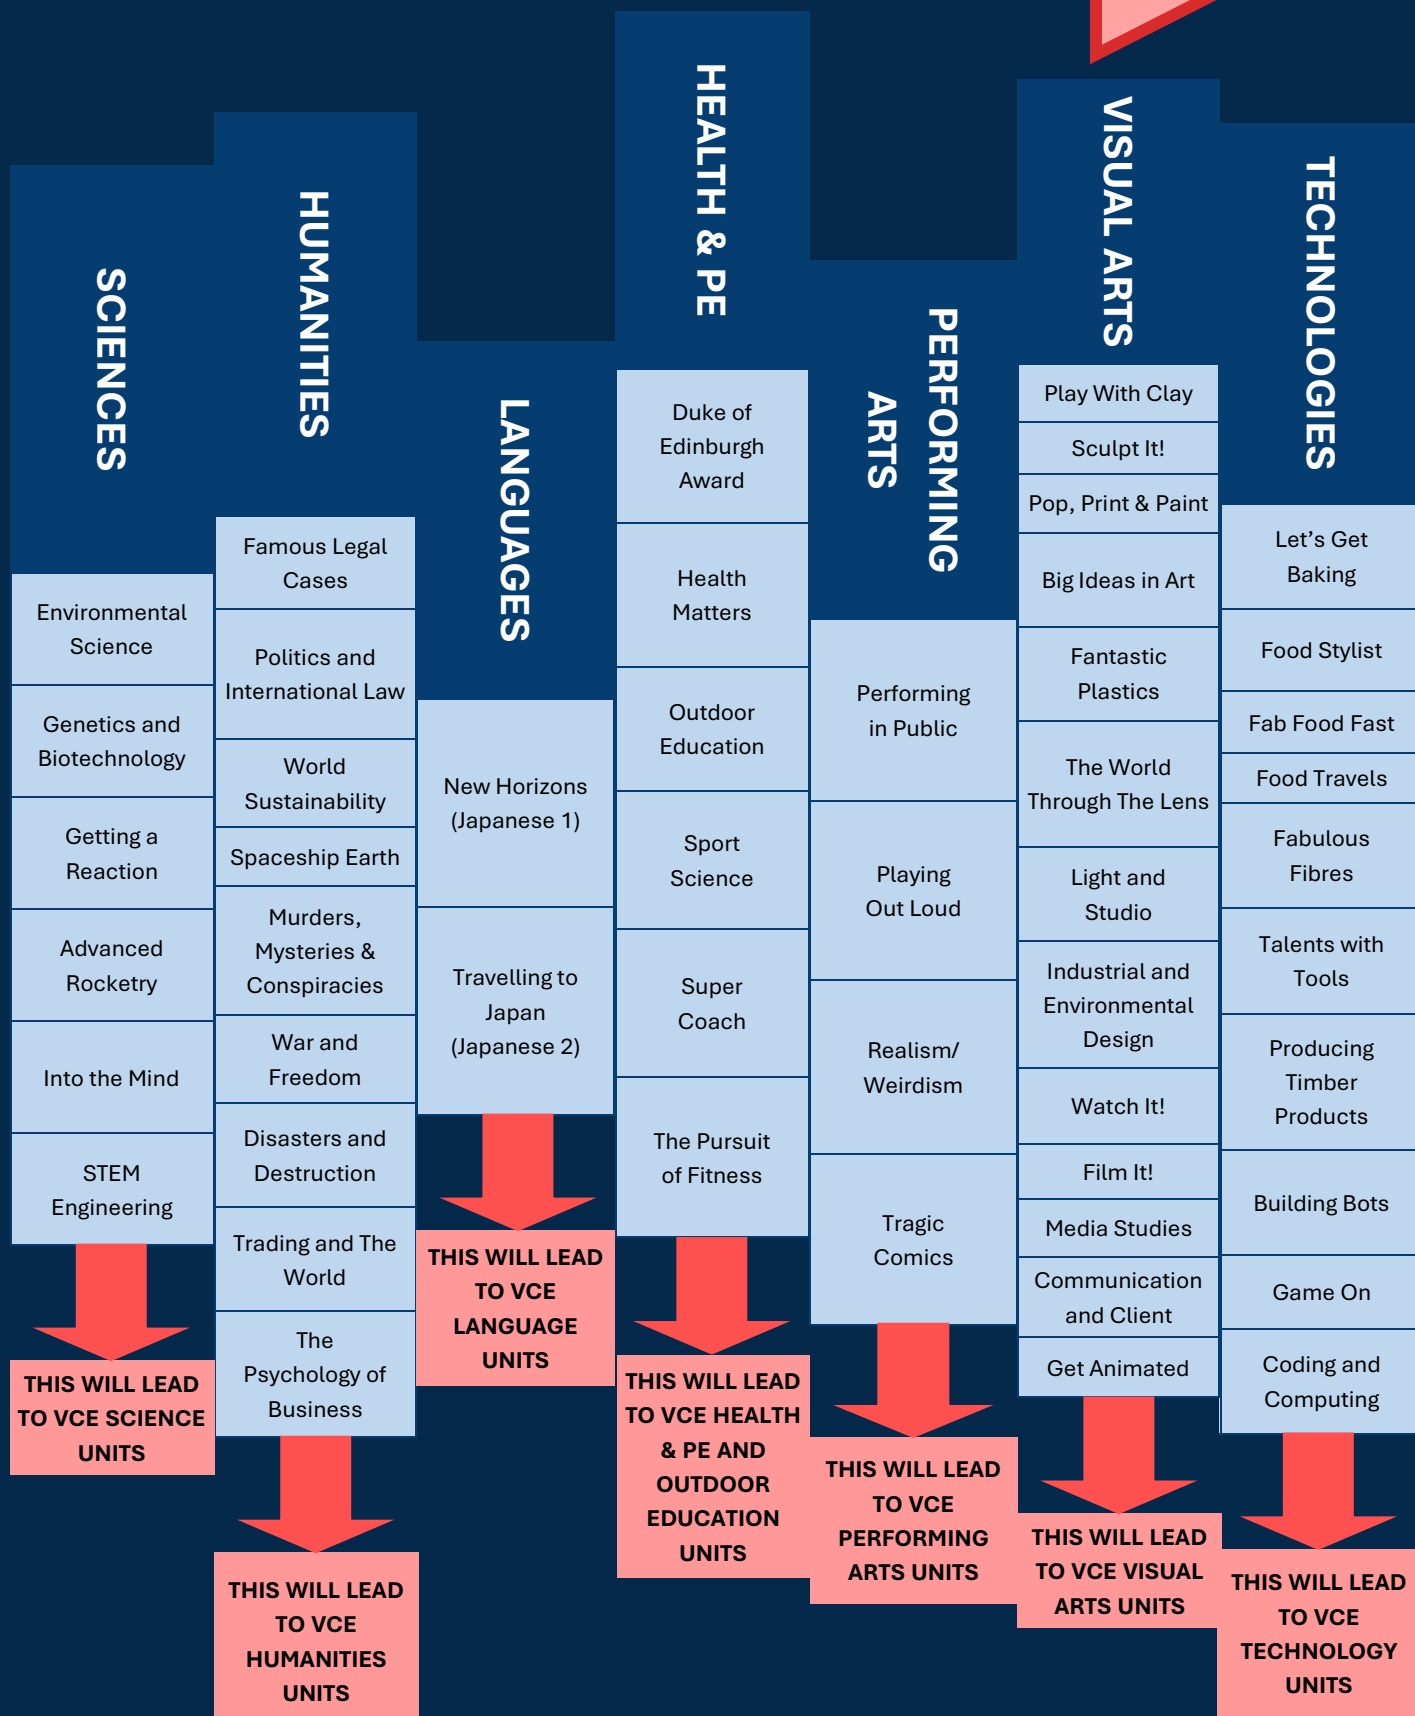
SCIENCES

Environmental Science

Genetics and Biotechnology

Getting a Reaction

Advanced Rocketry

Into the Mind

STEM Engineering

THIS WILL LEAD TO VCE SCIENCE UNITS

HUMANITIES

Famous Legal Cases

Politics and International Law

World Sustainability

Spaceship Earth

Murders, Mysteries & Conspiracies

War and Freedom

Disasters and Destruction

Trading and The World

The Psychology of Business

THIS WILL LEAD TO VCE HUMANITIES UNITS

LANGUAGES

New Horizons (Japanese 1)

Travelling to Japan (Japanese 2)

THIS WILL LEAD TO VCE LANGUAGE UNITS

HEALTH & PE

Duke of Edinburgh Award

Health Matters

Outdoor Education

Sport Science

Super Coach

The Pursuit of Fitness

THIS WILL LEAD TO VCE HEALTH & PE AND OUTDOOR EDUCATION UNITS

PERFORMING ARTS

Performing in Public

Playing Out Loud

Realism/ Weirdism

Tragic Comics

THIS WILL LEAD TO VCE PERFORMING ARTS UNITS

VISUAL ARTS

Play With Clay

Sculpt It!

Pop, Print & Paint

Big Ideas in Art

Fantastic Plastics

The World Through The Lens

Light and Studio

Industrial and Environmental Design

Watch It!

Film It!

Media Studies

Communication and Client

Get Animated

THIS WILL LEAD TO VCE VISUAL ARTS UNITS

TECHNOLOGIES

Let's Get Baking

Food Stylist

Fab Food Fast

Food Travels

Fabulous Fibres

Talents with Tools

Producing Timber Products

Building Bots

Game On

Coding and Computing

THIS WILL LEAD TO VCE TECHNOLOGY UNITS